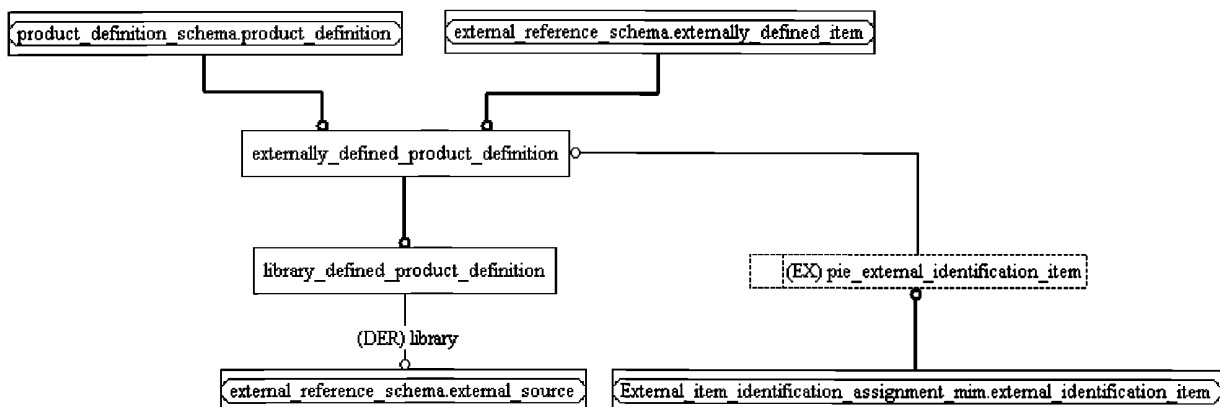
product_definition_schema.product_definition

external_reference_schema.externally_defined_item

externally_defined_product_definition

library_defined_product_definition

(EX) pie_external_identification_item

(DER) library

external_reference_schema.external_source

External_item_identification_assignment_mim.external_identification_item